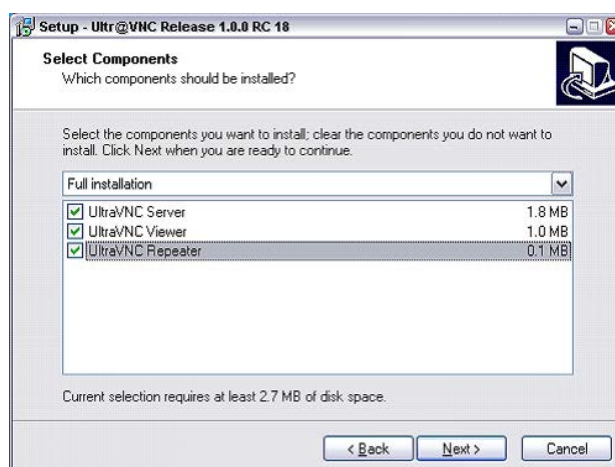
Setup - Ultr@VNC Release 1.0.0 RC 18

Select Components
Which components should be installed?

Select the components you want to install; clear the components you do not want to install. Click Next when you are ready to continue.

Full installation

| | | |
|---|---|---|
| ☑ | UltraVNC Server | 1.8 MB |
| ☑ | UltraVNC Viewer | 1.0 MB |
| ☑ | UltraVNC Repeater | 0.1 MB |

Current selection requires at least 2.7 MB of disk space.

< Back Next > Cancel